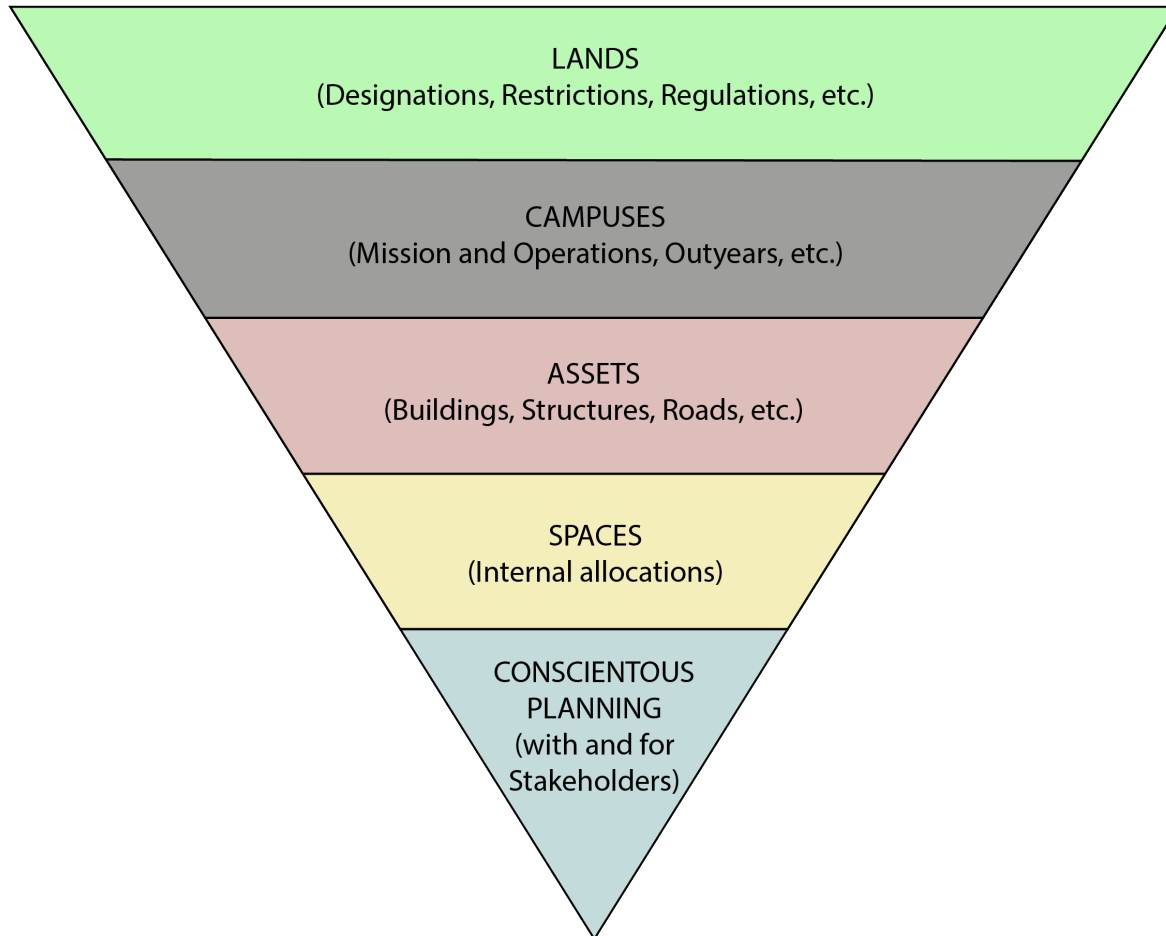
LANDS
(Designations, Restrictions, Regulations, etc.)

CAMPUSES
(Mission and Operations, Outyears, etc.)

ASSETS
(Buildings, Structures, Roads, etc.)

SPACES
(Internal allocations)

CONSCIENTOUS PLANNING
(with and for Stakeholders)